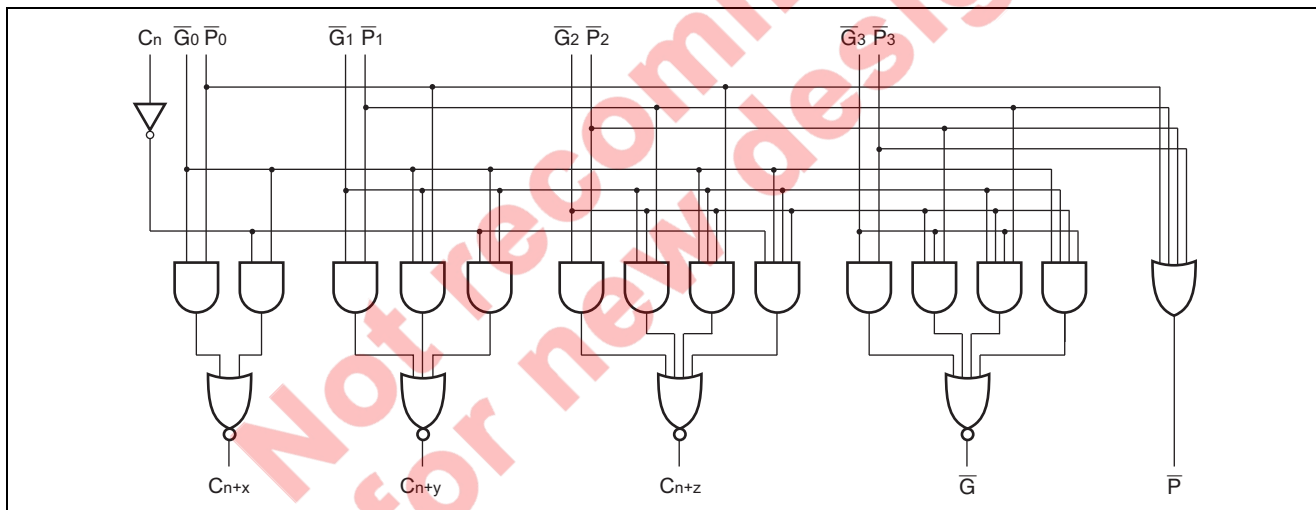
$C_n$ $\overline{G}_0$ $\overline{P}_0$ $\overline{G}_1$ $\overline{P}_1$ $\overline{G}_2$ $\overline{P}_2$ $\overline{G}_3$ $\overline{P}_3$

$C_{n+x}$ $C_{n+y}$ $C_{n+z}$ $\overline{G}$ $\overline{P}$

Not recommended for new design